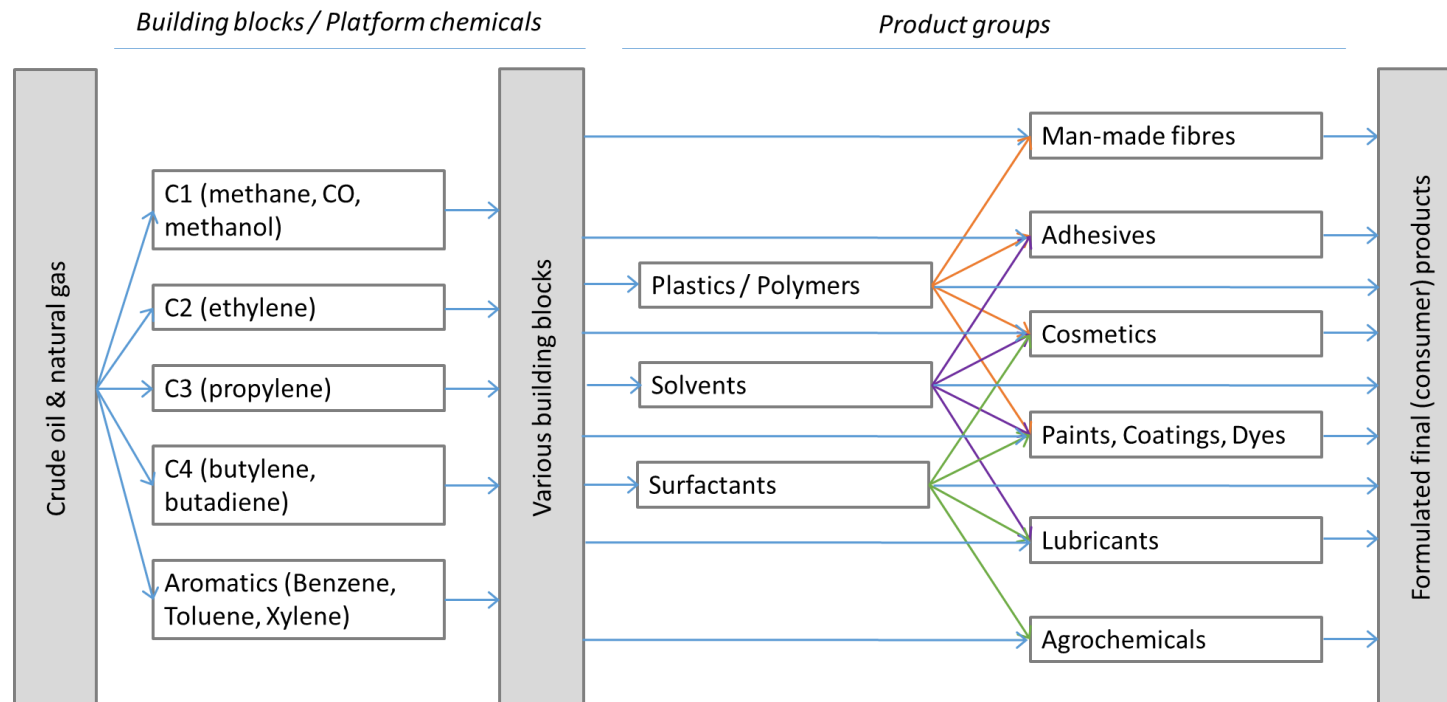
Building blocks / Platform chemicals

Product groups

Crude oil & natural gas

C1 (methane, CO, methanol)

C2 (ethylene)

C3 (propylene)

C4 (butylene, butadiene)

Aromatics (Benzene, Toluene, Xylene)

Various building blocks

Plastics / Polymers

Solvents

Surfactants

Man-made fibres

Adhesives

Cosmetics

Paints, Coatings, Dyes

Lubricants

Agrochemicals

Formulated final (consumer) products